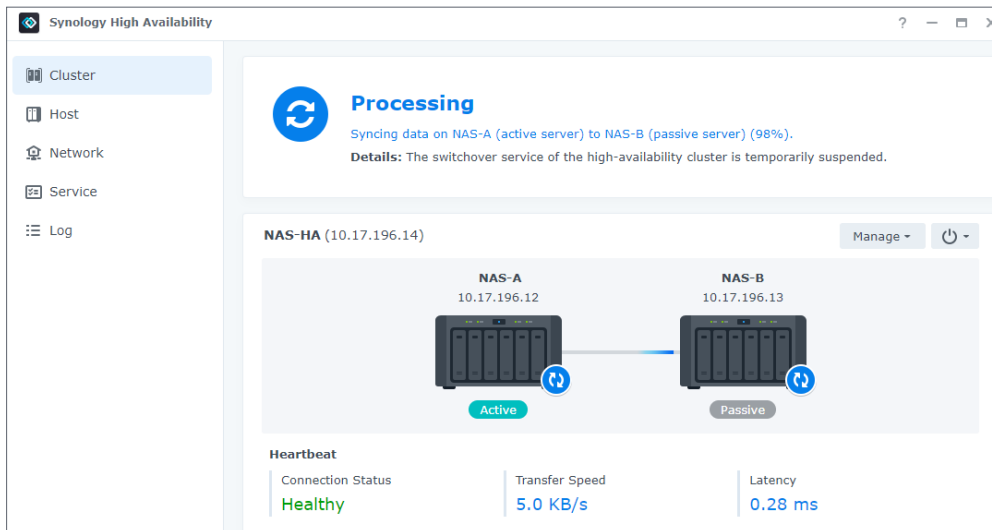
Synology High Availability

? — ☐ ×

Cluster

Host

Network

Service

Log

Processing

Syncing data on NAS-A (active server) to NAS-B (passive server) (98%).

Details: The switchover service of the high-availability cluster is temporarily suspended.

NAS-HA (10.17.196.14)

Manage

NAS-A
10.17.196.12

NAS-B
10.17.196.13

Active

Passive

Heartbeat

Connection Status
Healthy

Transfer Speed
5.0 KB/s

Latency
0.28 ms